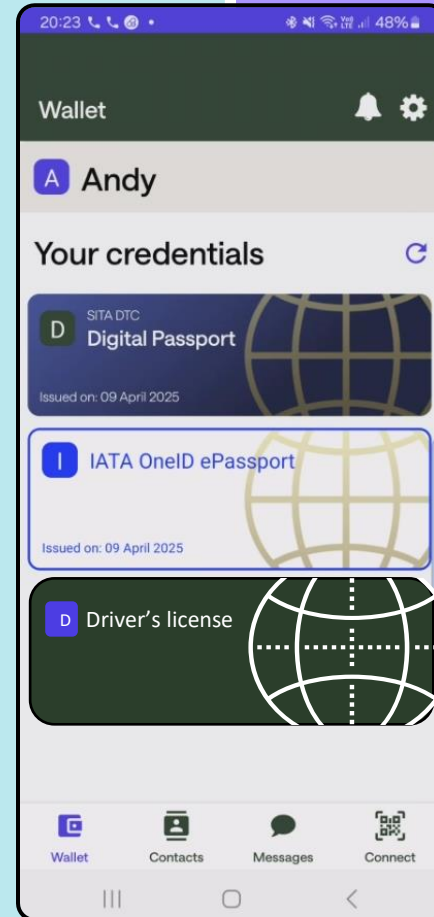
20:23

48%

Wallet

A Andy

Your credentials

SITA DTC
D Digital Passport
Issued on: 09 April 2025

I IATA OneID ePassport
Issued on: 09 April 2025

D Driver's license

Wallet
Contacts
Messages
Connect